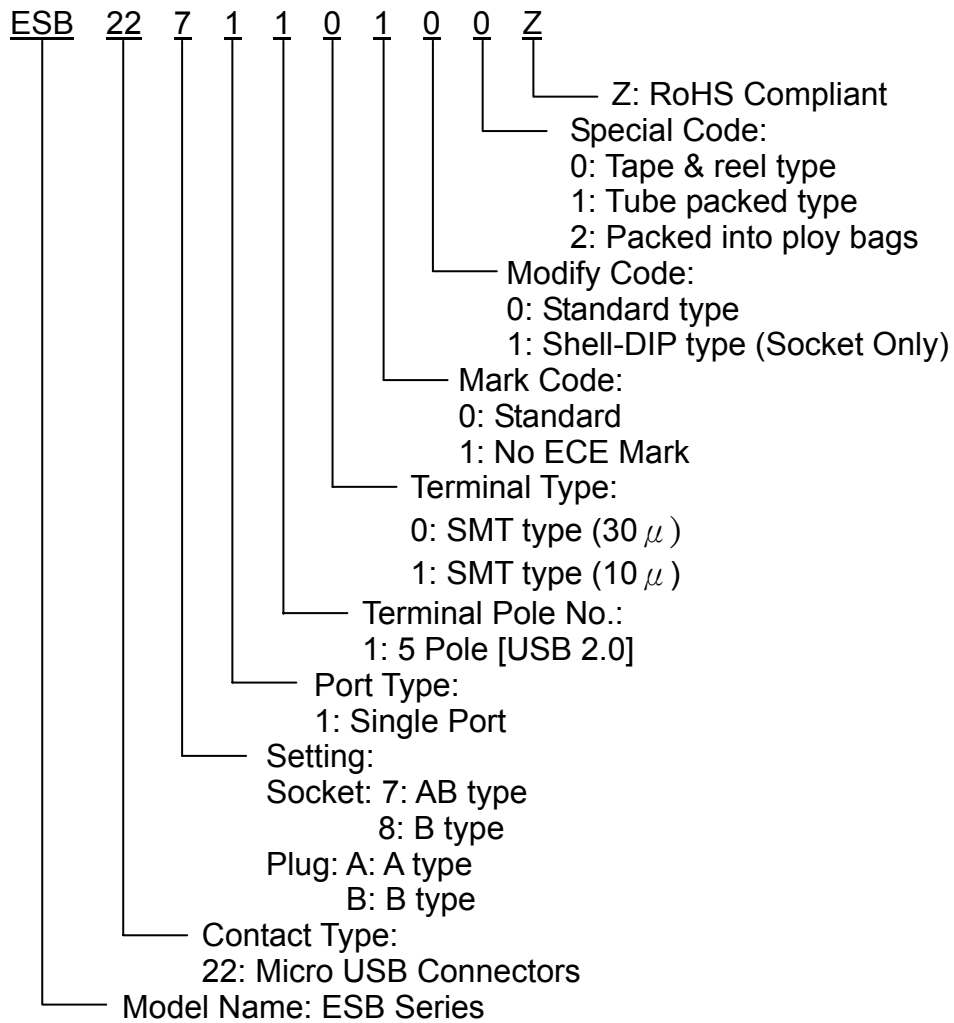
ESB 22 7 1 1 0 1 0 0 Z

Z: RoHS Compliant

Special Code:
0: Tape & reel type
1: Tube packed type
2: Packed into ploy bags

Modify Code:
0: Standard type
1: Shell-DIP type (Socket Only)

Mark Code:
0: Standard
1: No ECE Mark

Terminal Type:
0: SMT type (30 $\mu$)
1: SMT type (10 $\mu$)

Terminal Pole No.:
1: 5 Pole [USB 2.0]

Port Type:
1: Single Port

Setting:
Socket: 7: AB type
8: B type
Plug: A: A type
B: B type

Contact Type:
22: Micro USB Connectors

Model Name: ESB Series